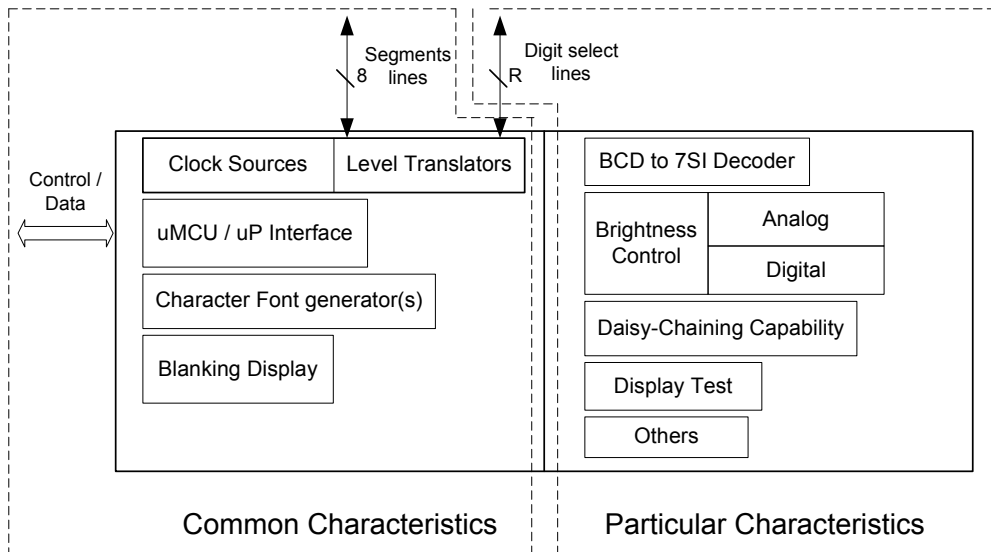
8 Segments lines

R Digit select lines

Control / Data

Clock Sources

Level Translators

uMCU / uP Interface

Character Font generator(s)

Blanking Display

BCD to 7SI Decoder

Brightness Control

Analog

Digital

Daisy-Chaining Capability

Display Test

Others

Common Characteristics

Particular Characteristics